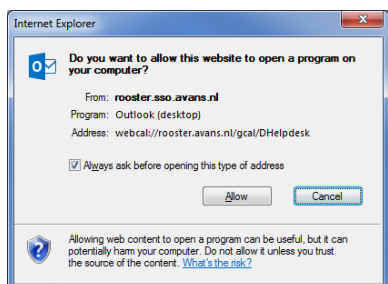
Internet Explorer

Do you want to allow this website to open a program on your computer?

From: rooster.sso.avans.nl
Program: Outlook (desktop)
Address: webcal://rooster.avans.nl/gcal/DHelpdesk

Always ask before opening this type of address

Allow

Cancel

Allowing web content to open a program can be useful, but it can potentially harm your computer. Do not allow it unless you trust the source of the content. What's the risk?